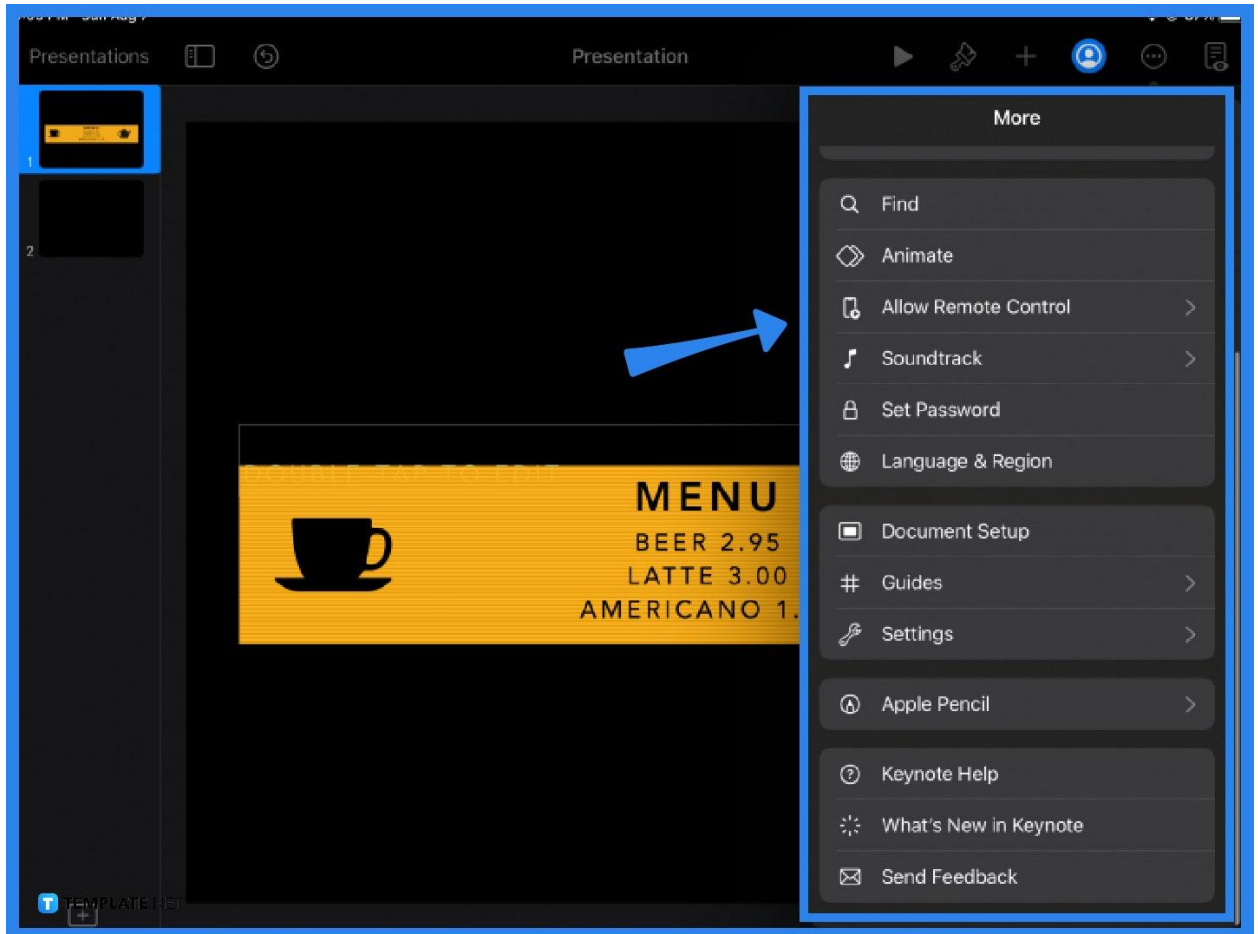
Presentations

Presentation

1

2

DOUBLE TAP TO EDIT

MENU

BEER 2.95

LATTE 3.00

AMERICANO 1.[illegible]

More

Find

Animate

Allow Remote Control

Soundtrack

Set Password

Language & Region

Document Setup

Guides

Settings

Apple Pencil

Keynote Help

What's New in Keynote

Send Feedback

TEMPLATE.NET